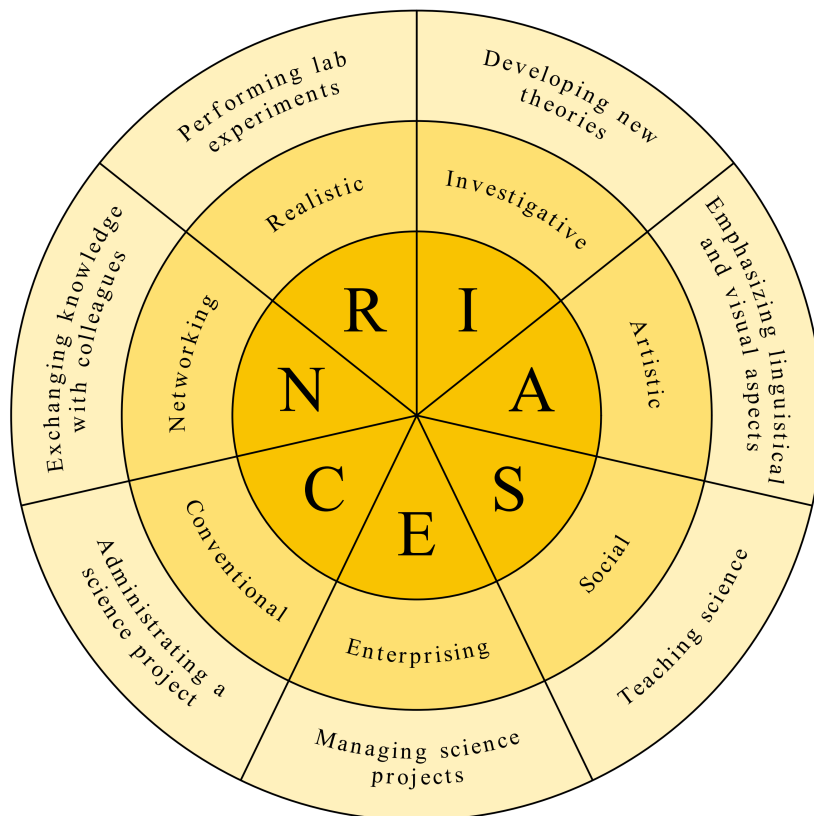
Performing lab experiments

Developing new theories

Emphasizing linguistical and visual aspects

Teaching science

Managing science projects

Administrating a science project

Exchanging knowledge with colleagues

Realistic

Investigative

Artistic

Social

Enterprising

Conventional

Networking

R

I

A

S

E

C

N